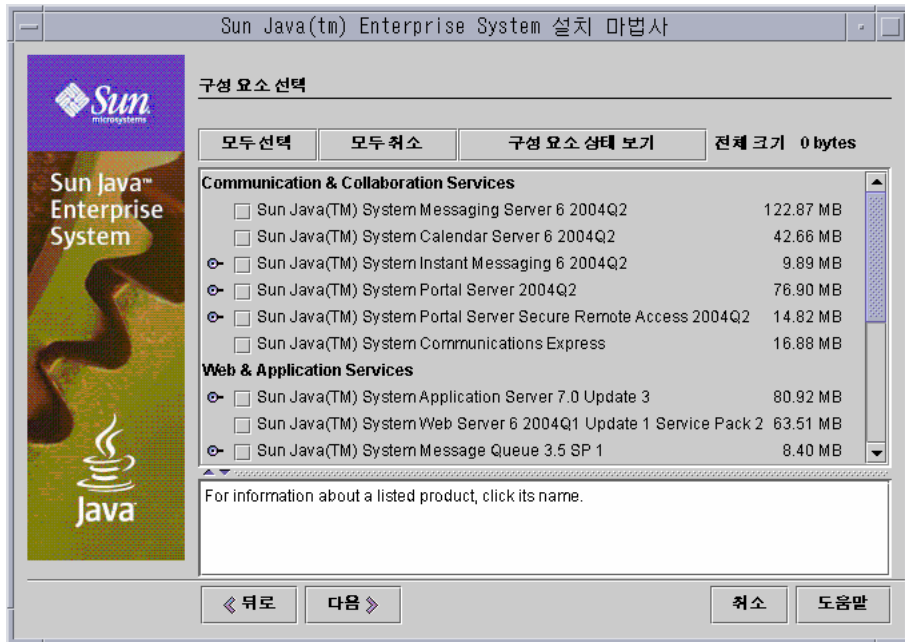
Sun Java(tm) Enterprise System 설치 마법사

Sun microsystems

Sun Java™ Enterprise System

Java

구성 요소 선택

모두 선택 | 모두 취소 | 구성 요소 상태 보기 | 전체 크기 0 bytes

Communication & Collaboration Services

Sun Java(TM) System Messaging Server 6 2004Q2 122.87 MB

Sun Java(TM) System Calendar Server 6 2004Q2 42.66 MB

Sun Java(TM) System Instant Messaging 6 2004Q2 9.89 MB

Sun Java(TM) System Portal Server 2004Q2 76.90 MB

Sun Java(TM) System Portal Server Secure Remote Access 2004Q2 14.82 MB

Sun Java(TM) System Communications Express 16.88 MB

Web & Application Services

Sun Java(TM) System Application Server 7.0 Update 3 80.92 MB

Sun Java(TM) System Web Server 6 2004Q1 Update 1 Service Pack 2 63.51 MB

Sun Java(TM) System Message Queue 3.5 SP 1 8.40 MB

For information about a listed product, click its name.

《 뒤로 | 다음 》 | 취소 | 도움말